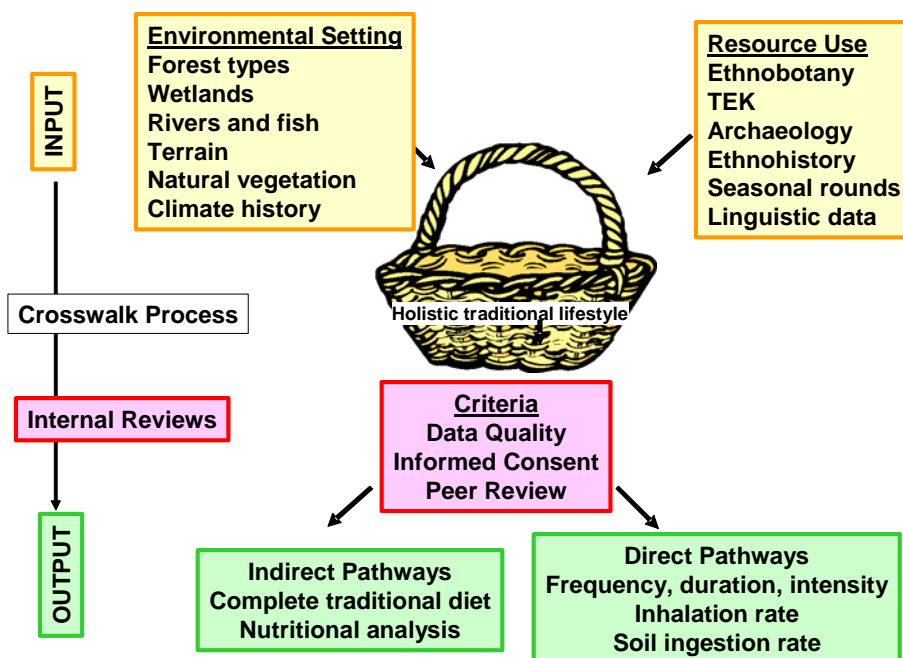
INPUT

Crosswalk Process

Internal Reviews

OUTPUT

Environmental Setting
Forest types
Wetlands
Rivers and fish
Terrain
Natural vegetation
Climate history

Resource Use
Ethnobotany
TEK
Archaeology
Ethnohistory
Seasonal rounds
Linguistic data

Holistic traditional lifestyle

Criteria
Data Quality
Informed Consent
Peer Review

Indirect Pathways
Complete traditional diet
Nutritional analysis

Direct Pathways
Frequency, duration, intensity
Inhalation rate
Soil ingestion rate